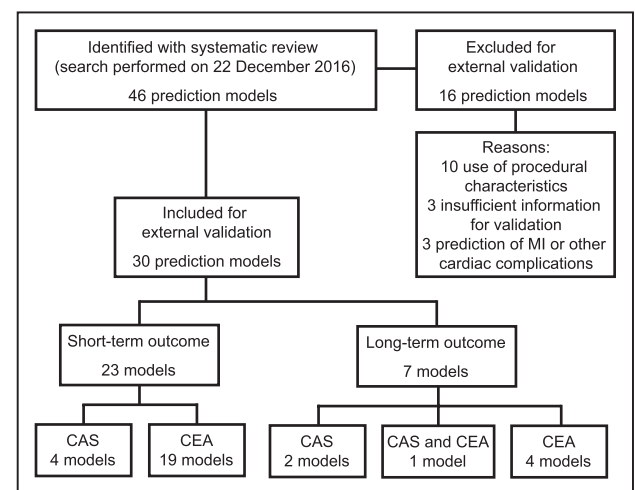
Identified with systematic review (search performed on 22 December 2016)

46 prediction models

Excluded for external validation

16 prediction models

Reasons:
10 use of procedural characteristics
3 insufficient information for validation
3 prediction of MI or other cardiac complications

Included for external validation

30 prediction models

Short-term outcome

23 models

Long-term outcome

7 models

CAS
4 models

CEA
19 models

CAS
2 models

CAS and CEA
1 model

CEA
4 models